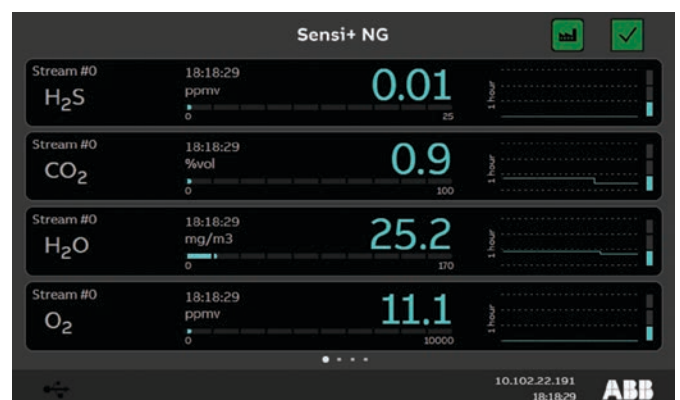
Sensi+ NG

Stream #0
$H_2S$
18:18:29
ppmv
0.01
0
25
1 hour

Stream #0
$CO_2$
18:18:29
%vol
0.9
0
100
1 hour

Stream #0
$H_2O$
18:18:29
mg/m3
25.2
0
170
1 hour

Stream #0
$O_2$
18:18:29
ppmv
11.1
0
10000
1 hour

10.102.22.191
18:18:29
ABB